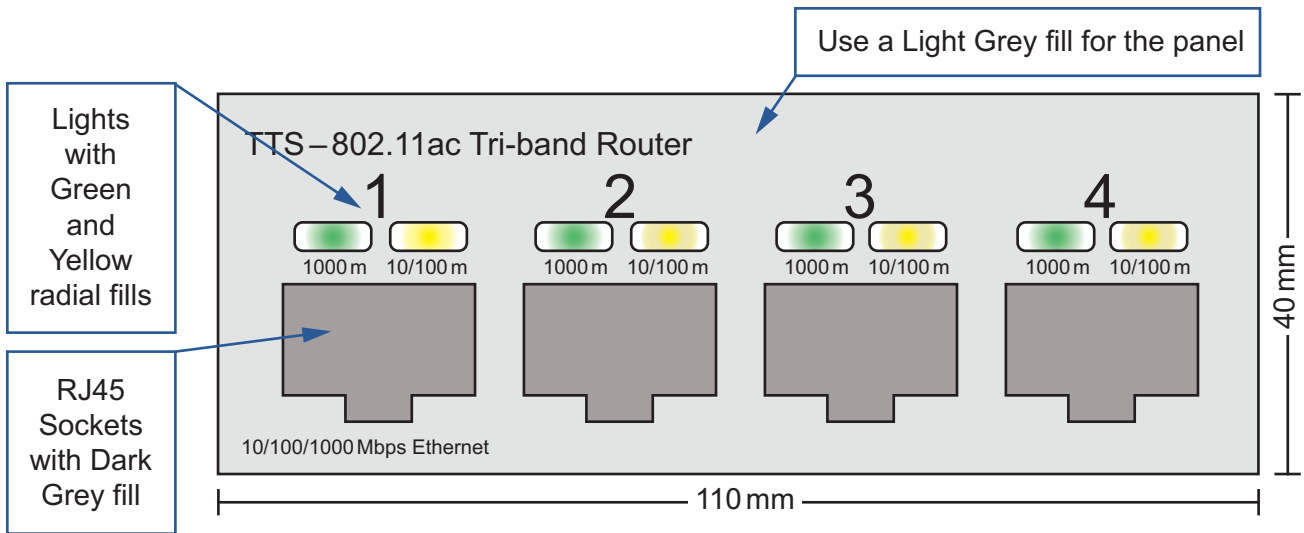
Use a Light Grey fill for the panel

Lights with Green and Yellow radial fills

TTS – 802.11ac Tri-band Router

1

1000 m 10/100 m

2

1000 m 10/100 m

3

1000 m 10/100 m

4

1000 m 10/100 m

40 mm

RJ45 Sockets with Dark Grey fill

10/100/1000 Mbps Ethernet

110 mm